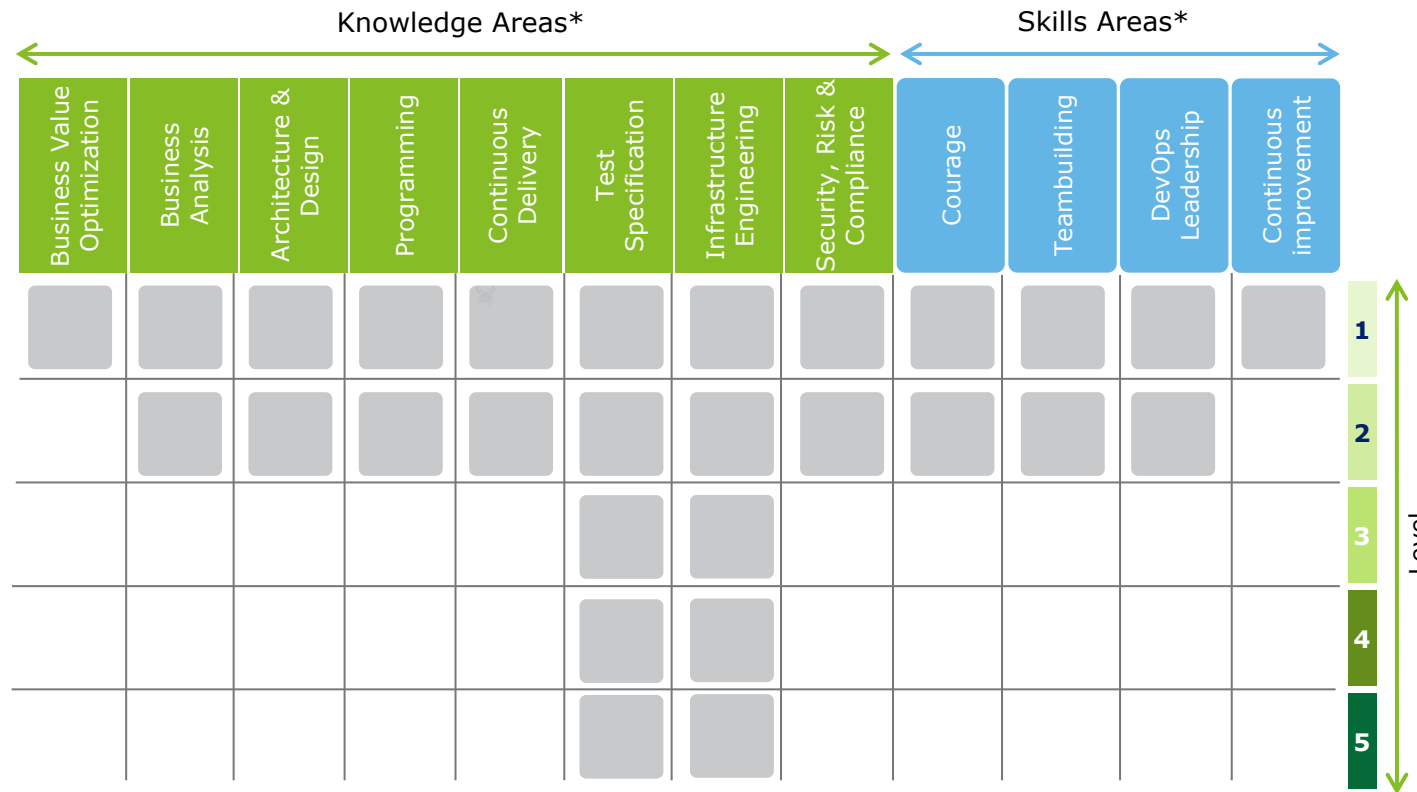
Knowledge Areas*

Skills Areas*

| Business Value Optimization | Business Analysis | Architecture & Design | Programming | Continuous Delivery | Test Specification | Infrastructure Engineering | Security, Risk & Compliance | Courage | Teambuilding | DevOps Leadership | Continuous improvement | |
|---|---|---|---|---|---|---|---|---|---|---|---|---|
| | | | | | | | | | | | | 1 |
| | | | | | | | | | | | | 2 |
| | | | | | | | | | | | | 3 |
| | | | | | | | | | | | | 4 |
| | | | | | | | | | | | | 5 |

Level